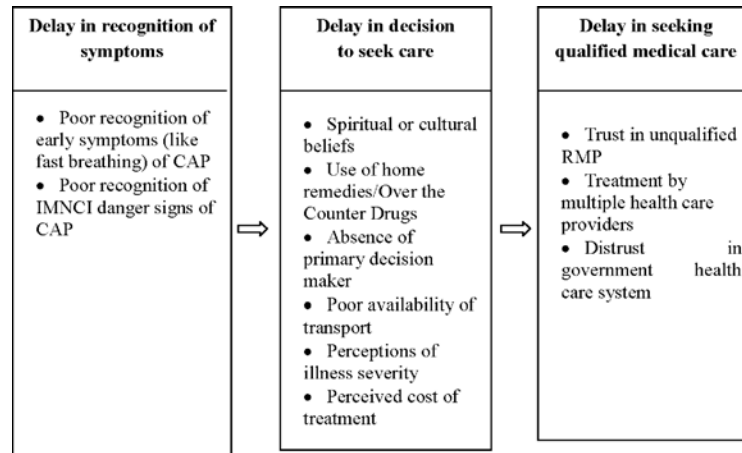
**Delay in recognition of symptoms**

- Poor recognition of early symptoms (like fast breathing) of CAP
- Poor recognition of IMNCI danger signs of CAP

⇨

**Delay in decision to seek care**

- Spiritual or cultural beliefs
- Use of home remedies/Over the Counter Drugs
- Absence of primary decision maker
- Poor availability of transport
- Perceptions of illness severity
- Perceived cost of treatment

⇨

**Delay in seeking qualified medical care**

- Trust in unqualified RMP
- Treatment by multiple health care providers
- Distrust in government health care system